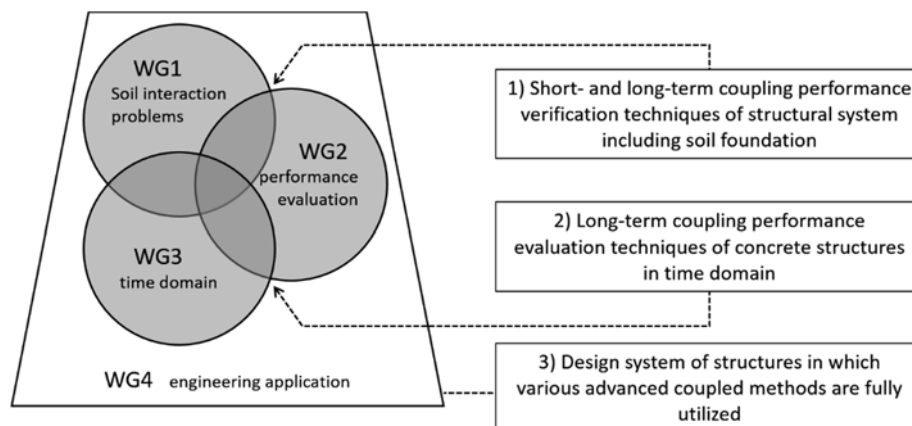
WG1
Soil interaction problems

WG2
performance evaluation

WG3
time domain

WG4 engineering application

1) Short- and long-term coupling performance verification techniques of structural system including soil foundation

2) Long-term coupling performance evaluation techniques of concrete structures in time domain

3) Design system of structures in which various advanced coupled methods are fully utilized